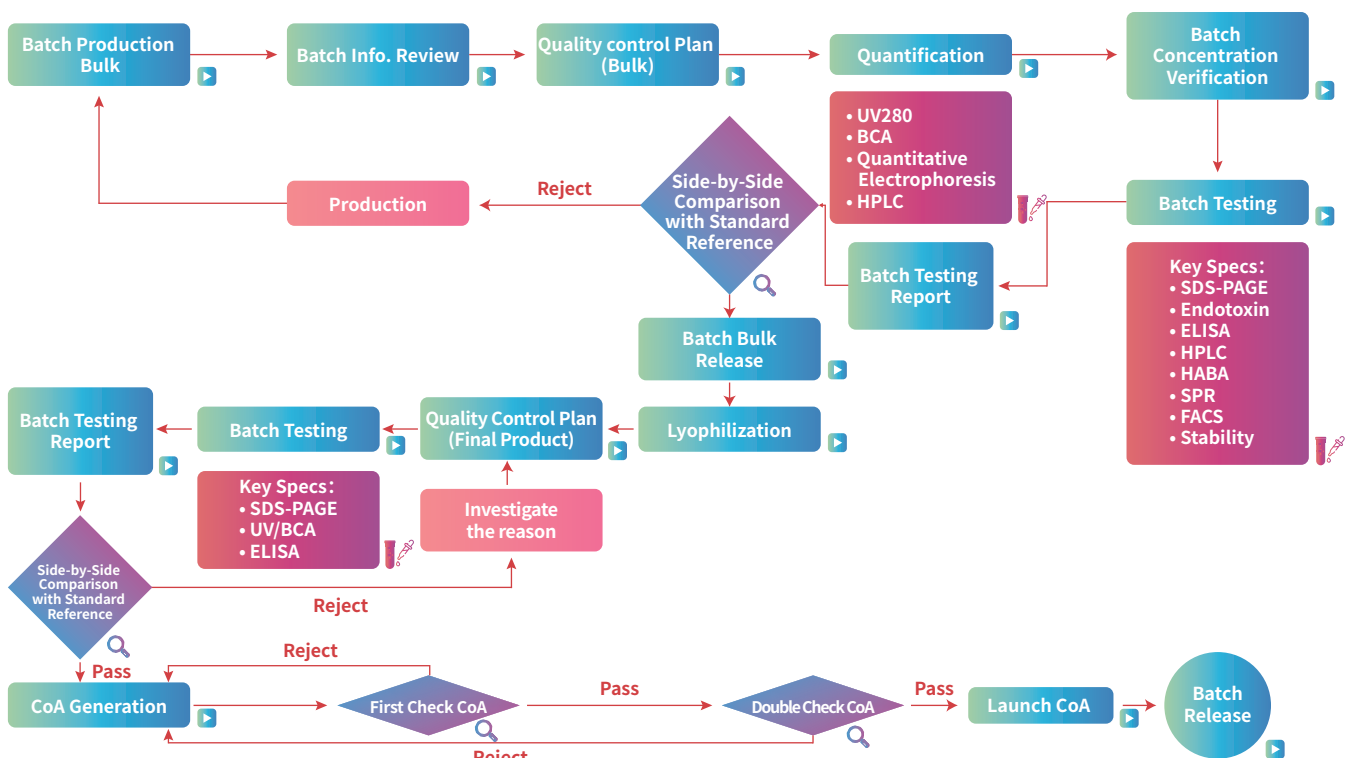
Batch Production Bulk

Batch Info. Review

Quality control Plan (Bulk)

Quantification

Batch Concentration Verification

• UV280
• BCA
• Quantitative Electrophoresis
• HPLC

Batch Testing

Production

Reject

Side-by-Side Comparison with Standard Reference

Batch Testing Report

Key Specs:
• SDS-PAGE
• Endotoxin
• ELISA
• HPLC
• HABA
• SPR
• FACS
• Stability

Batch Bulk Release

Batch Testing Report

Batch Testing

Quality Control Plan (Final Product)

Lyophilization

Key Specs:
• SDS-PAGE
• UV/BCA
• ELISA

Investigate the reason

Side-by-Side Comparison with Standard Reference

Reject

Pass

Reject

CoA Generation

First Check CoA

Pass

Double Check CoA

Pass

Launch CoA

Batch Release

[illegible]